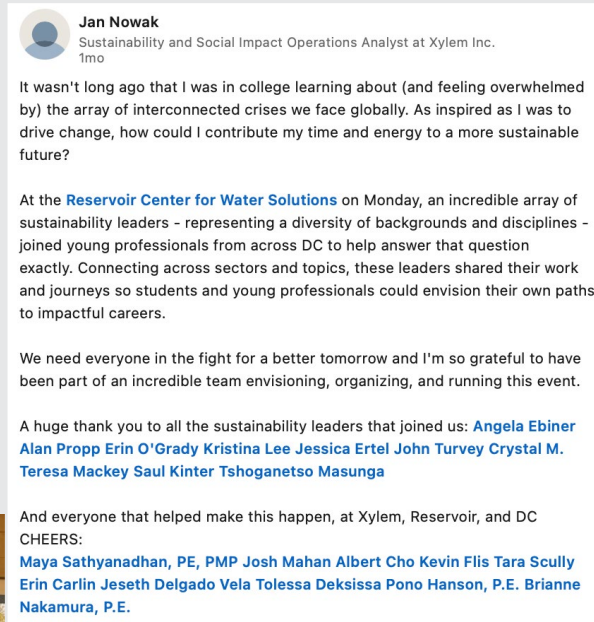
Jan Nowak
Sustainability and Social Impact Operations Analyst at Xylem Inc.
1mo

It wasn't long ago that I was in college learning about (and feeling overwhelmed by) the array of interconnected crises we face globally. As inspired as I was to drive change, how could I contribute my time and energy to a more sustainable future?

At the Reservoir Center for Water Solutions on Monday, an incredible array of sustainability leaders - representing a diversity of backgrounds and disciplines - joined young professionals from across DC to help answer that question exactly. Connecting across sectors and topics, these leaders shared their work and journeys so students and young professionals could envision their own paths to impactful careers.

We need everyone in the fight for a better tomorrow and I'm so grateful to have been part of an incredible team envisioning, organizing, and running this event.

A huge thank you to all the sustainability leaders that joined us: Angela Ebiner Alan Propp Erin O'Grady Kristina Lee Jessica Ertel John Turvey Crystal M. Teresa Mackey Saul Kinter Tshoganetso Masunga

And everyone that helped make this happen, at Xylem, Reservoir, and DC CHEERS:
Maya Sathyanadhan, PE, PMP Josh Mahan Albert Cho Kevin Flis Tara Scully Erin Carlin Jeseth Delgado Vela Tolessa Deksissa Pono Hanson, P.E. Brianne Nakamura, P.E.